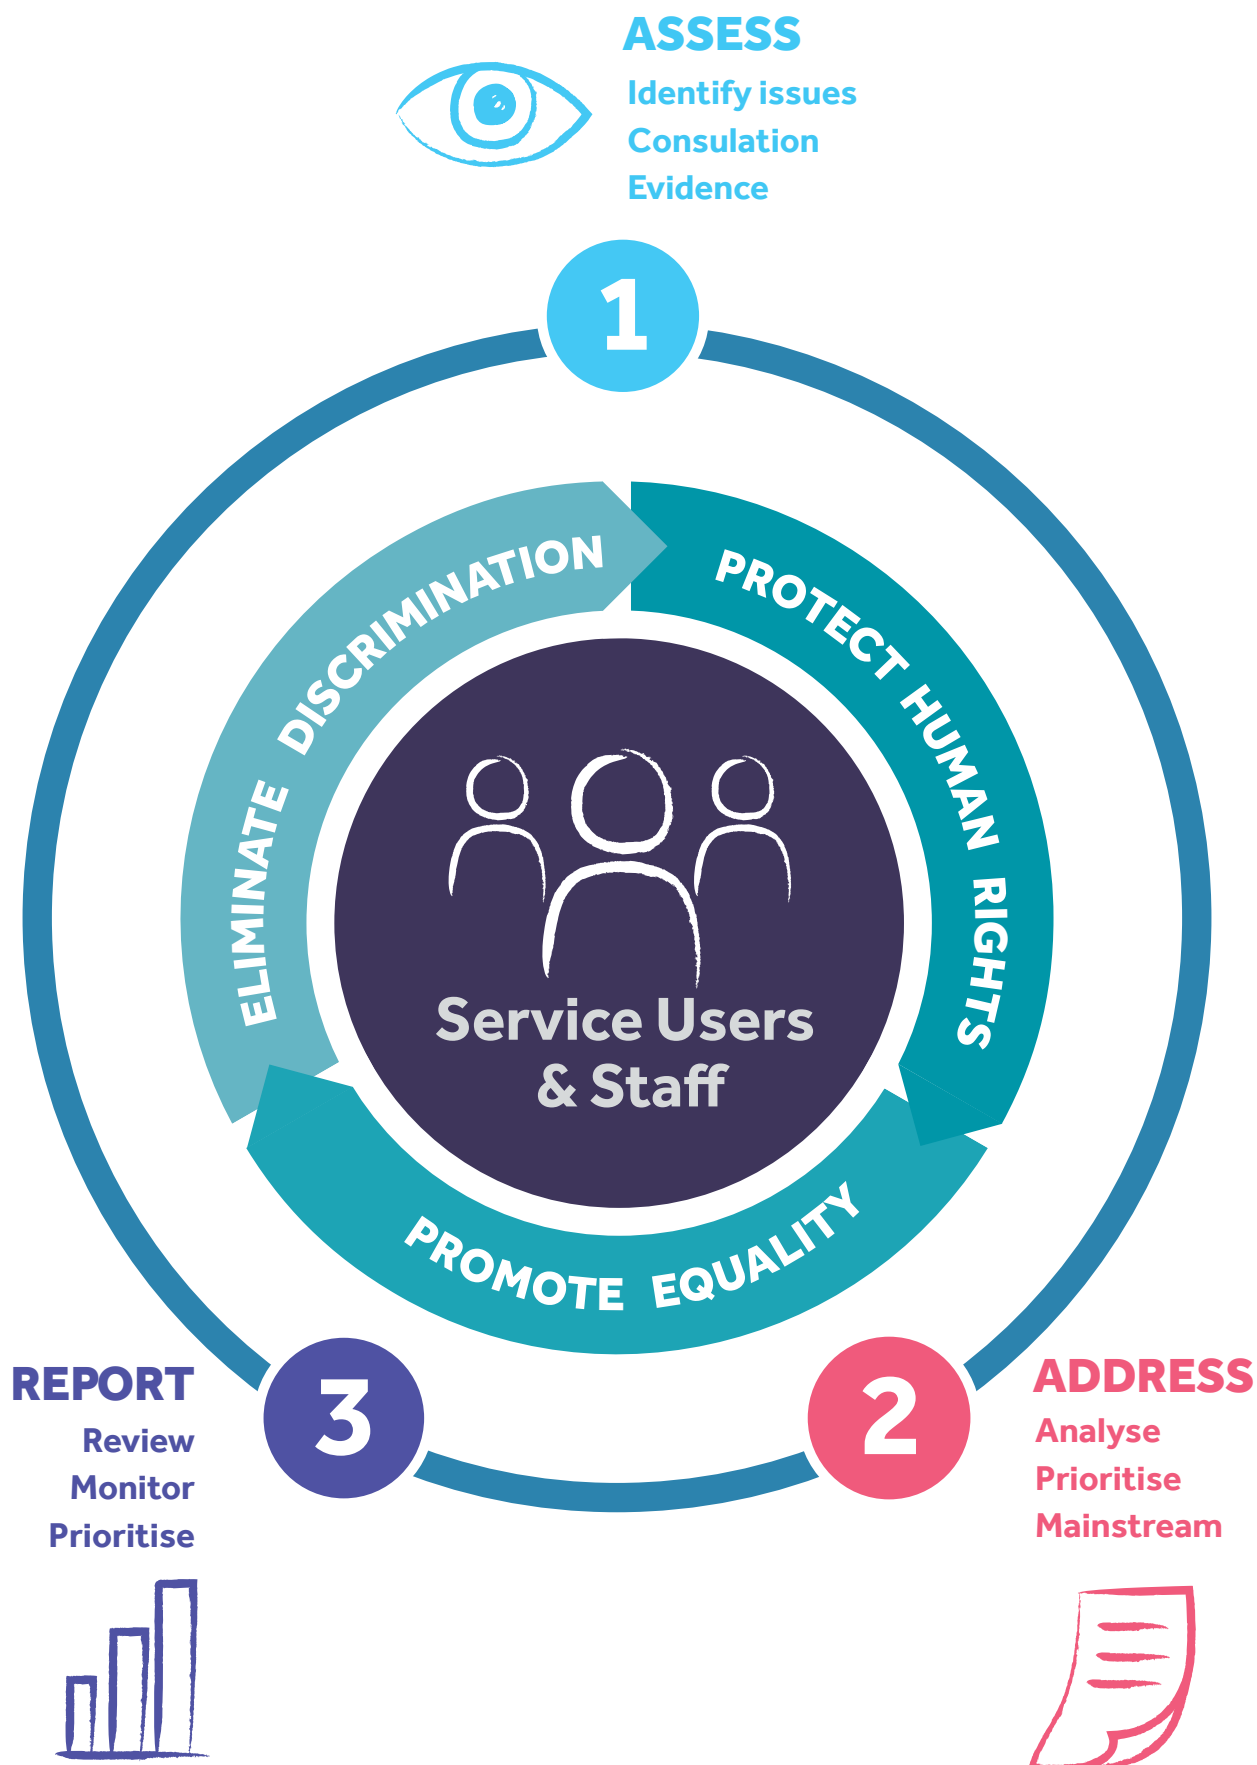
ASSESS
Identify issues
Consulation
Evidence

1

ELIMINATE DISCRIMINATION

PROTECT HUMAN RIGHTS

Service Users & Staff

PROMOTE EQUALITY

REPORT
Review
Monitor
Prioritise

3

2

ADDRESS
Analyse
Prioritise
Mainstream